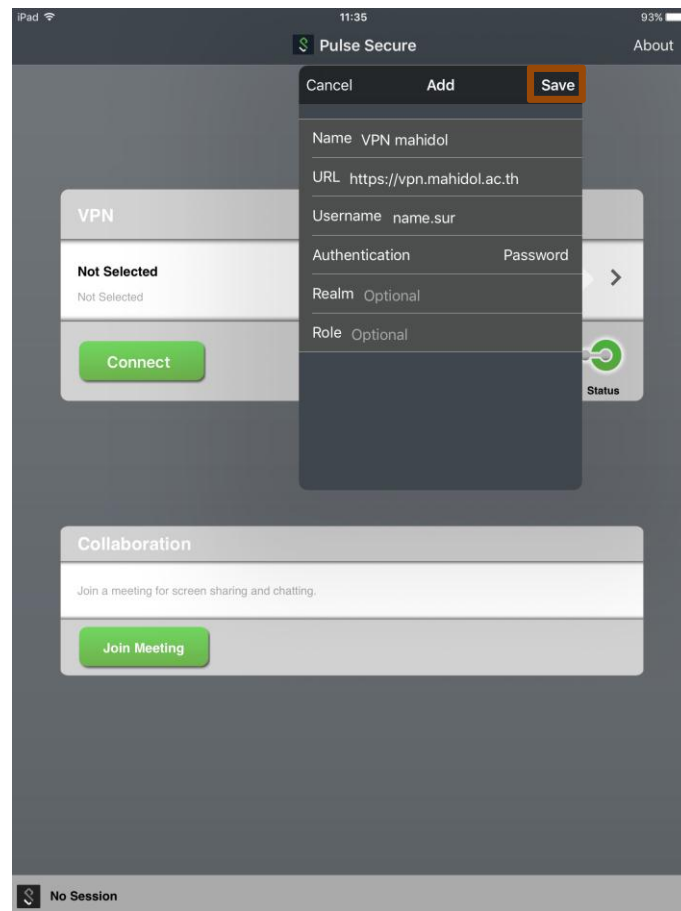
iPad
11:35
93%
Pulse Secure
About

Cancel
Add
Save

Name VPN mahidol
URL https://vpn.mahidol.ac.th
Username name.sur
Authentication Password
Realm Optional
Role Optional

VPN
Not Selected
Not Selected
Connect
Status

Collaboration
Join a meeting for screen sharing and chatting.
Join Meeting

No Session